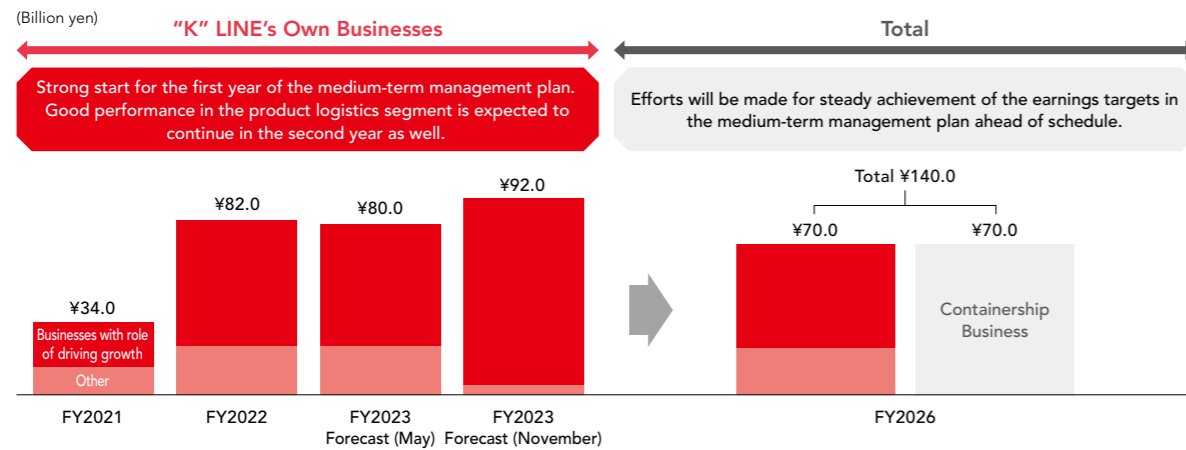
(Billion yen)

"K" LINE's Own Businesses

Total

Strong start for the first year of the medium-term management plan. Good performance in the product logistics segment is expected to continue in the second year as well.

Efforts will be made for steady achievement of the earnings targets in the medium-term management plan ahead of schedule.

¥34.0

Businesses with role of driving growth

Other

¥82.0

¥80.0

¥92.0

Total ¥140.0

¥70.0

¥70.0

Containership Business

FY2021

FY2022

FY2023 Forecast (May)

FY2023 Forecast (November)

FY2026